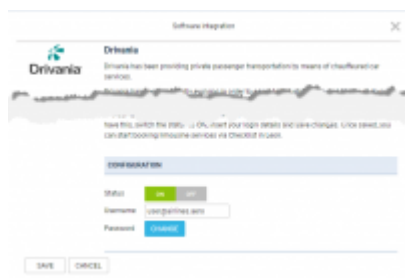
Software integration

Drivania

Drivania

Drivania has been providing private passenger transportation by means of chauffeured car services.

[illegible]

have this, switch the status to ON, insert your login details and save changes. Once saved, you can start booking limousine services via Checklist in Leon.

CONFIGURATION

Status ON OFF

Username user@airlines.aero

Password CHANGE

SAVE CANCEL